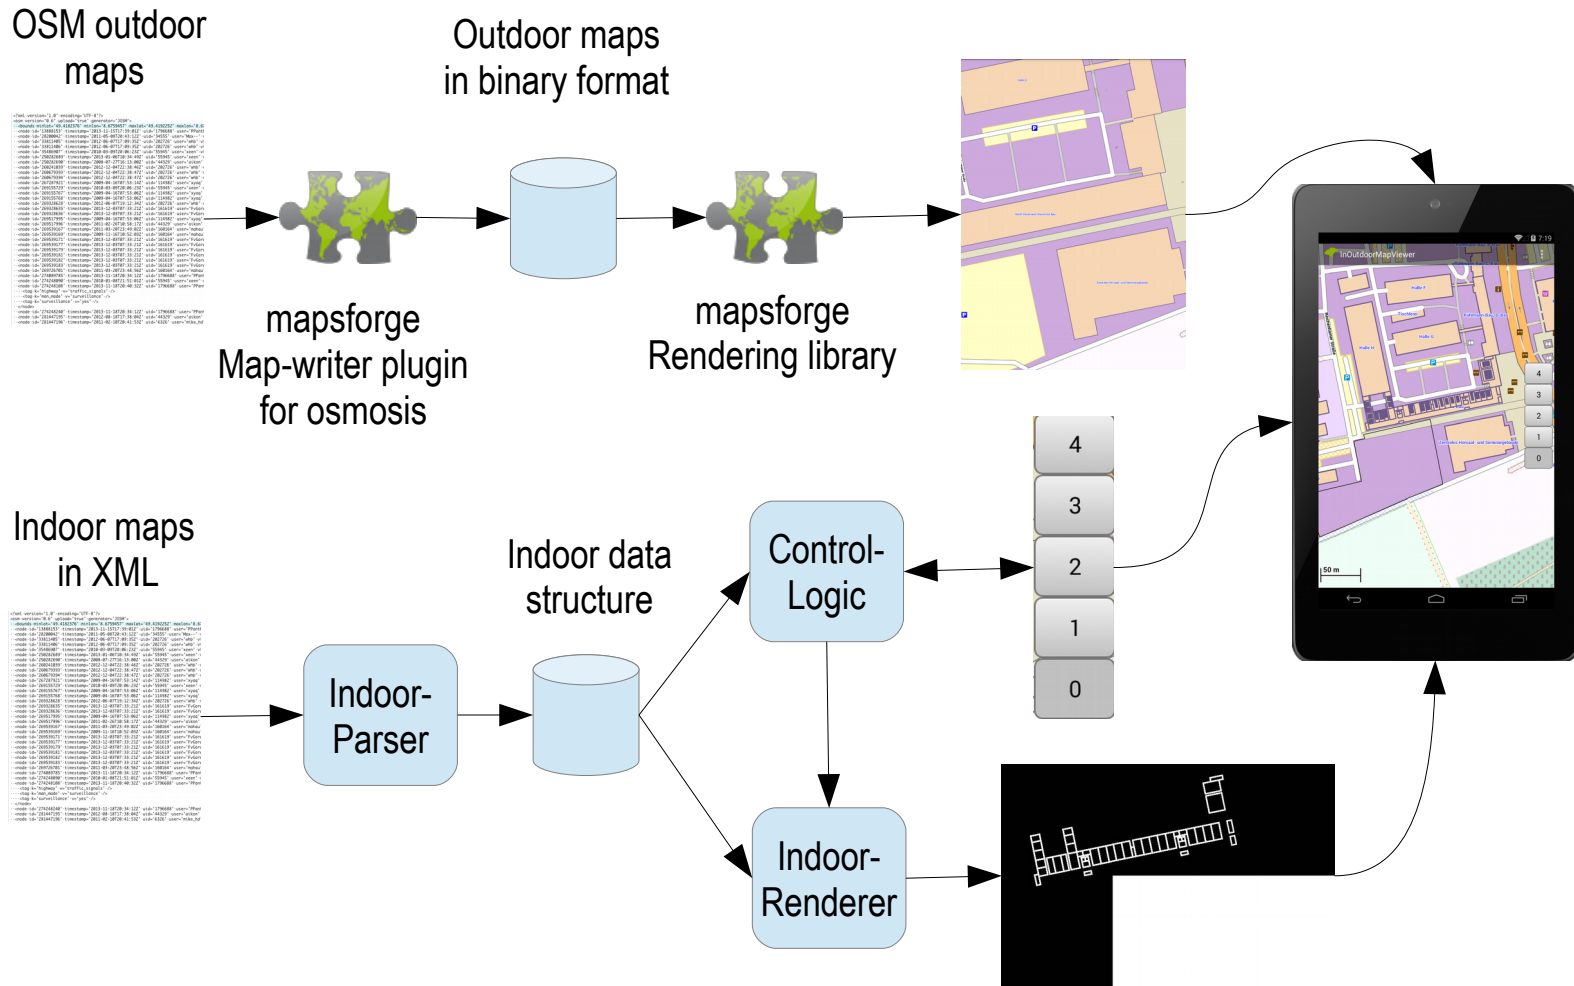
OSM outdoor maps

Outdoor maps in binary format

mapsforge Map-writer plugin for osmosis

mapsforge Rendering library

InOutdoorMapViewer

7:19

4
3
2
1
0

50 m

Indoor maps in XML

Indoor data structure

Control-Logic

4
3
2
1
0

Indoor-Parser

Indoor-Renderer